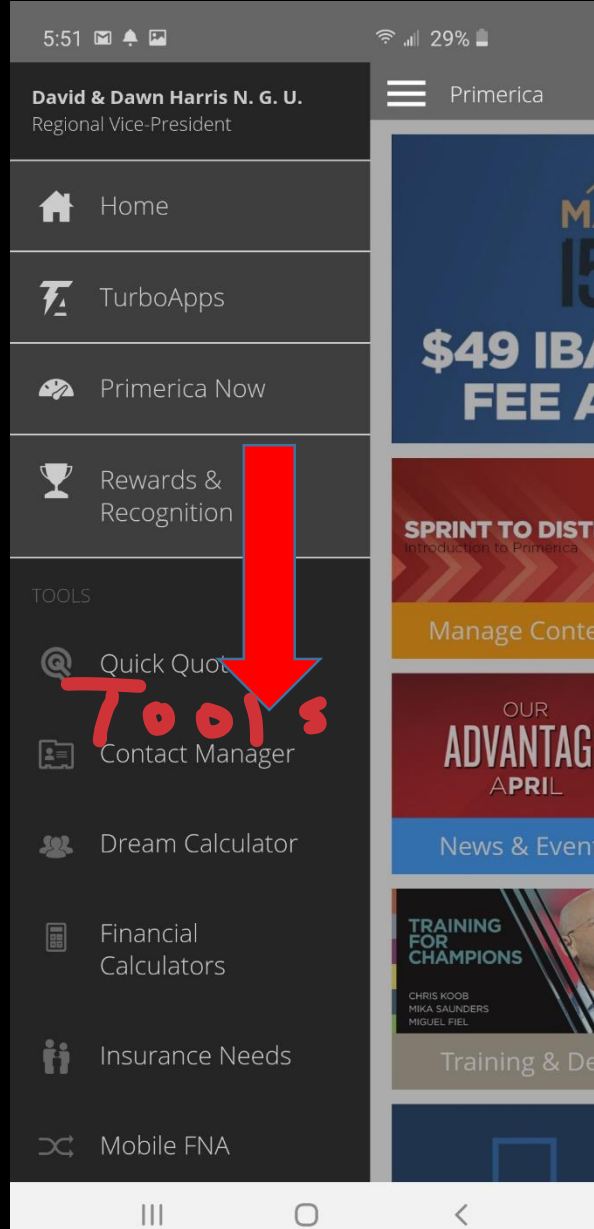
5:51

29%

David & Dawn Harris N. G. U.
Regional Vice-President

Home

TurboApps

Primerica Now

Rewards & Recognition

TOOLS

Quick Quot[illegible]

Tools

Contact Manager

Dream Calculator

Financial Calculators

Insurance Needs

Mobile FNA

Primerica

M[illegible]
15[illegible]
$49 IBA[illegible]
FEE A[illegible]

SPRINT TO DIST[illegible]
Introduction to Primerica

Manage Conte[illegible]

OUR
ADVANTAG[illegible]
APRIL

News & Even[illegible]

TRAINING FOR CHAMPIONS
CHRIS KOOB
MIKA SAUNDERS
MIGUEL FIEL

Training & De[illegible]